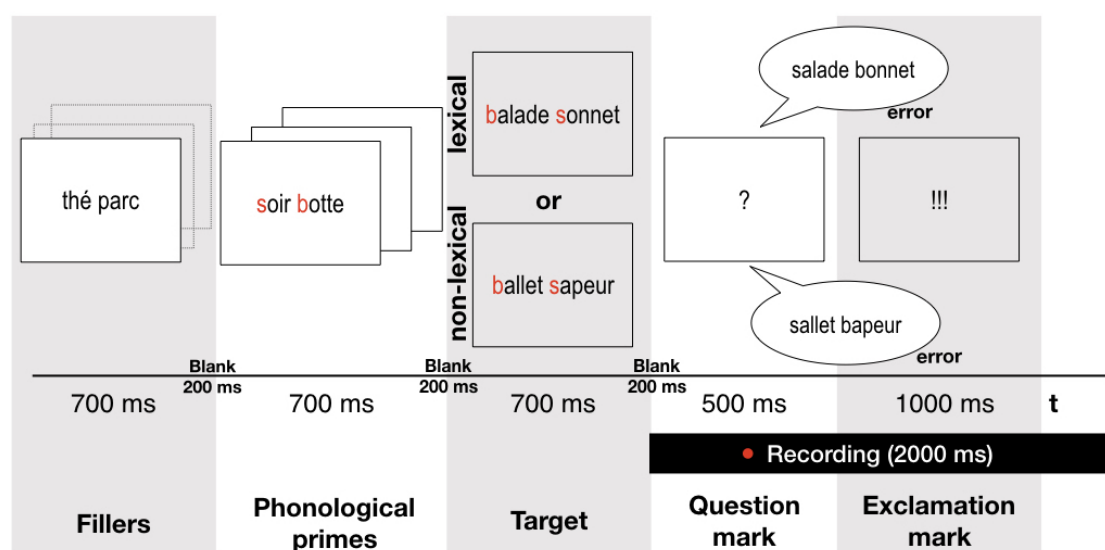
thé parc

soir botte

lexical

balade sonnet

or

non-lexical

ballet sapeur

salade bonnet

error

?

!!!

sallet bapeur

error

Blank 200 ms

Blank 200 ms

Blank 200 ms

700 ms

700 ms

700 ms

500 ms

1000 ms

t

Recording (2000 ms)

Fillers

Phonological primes

Target

Question mark

Exclamation mark